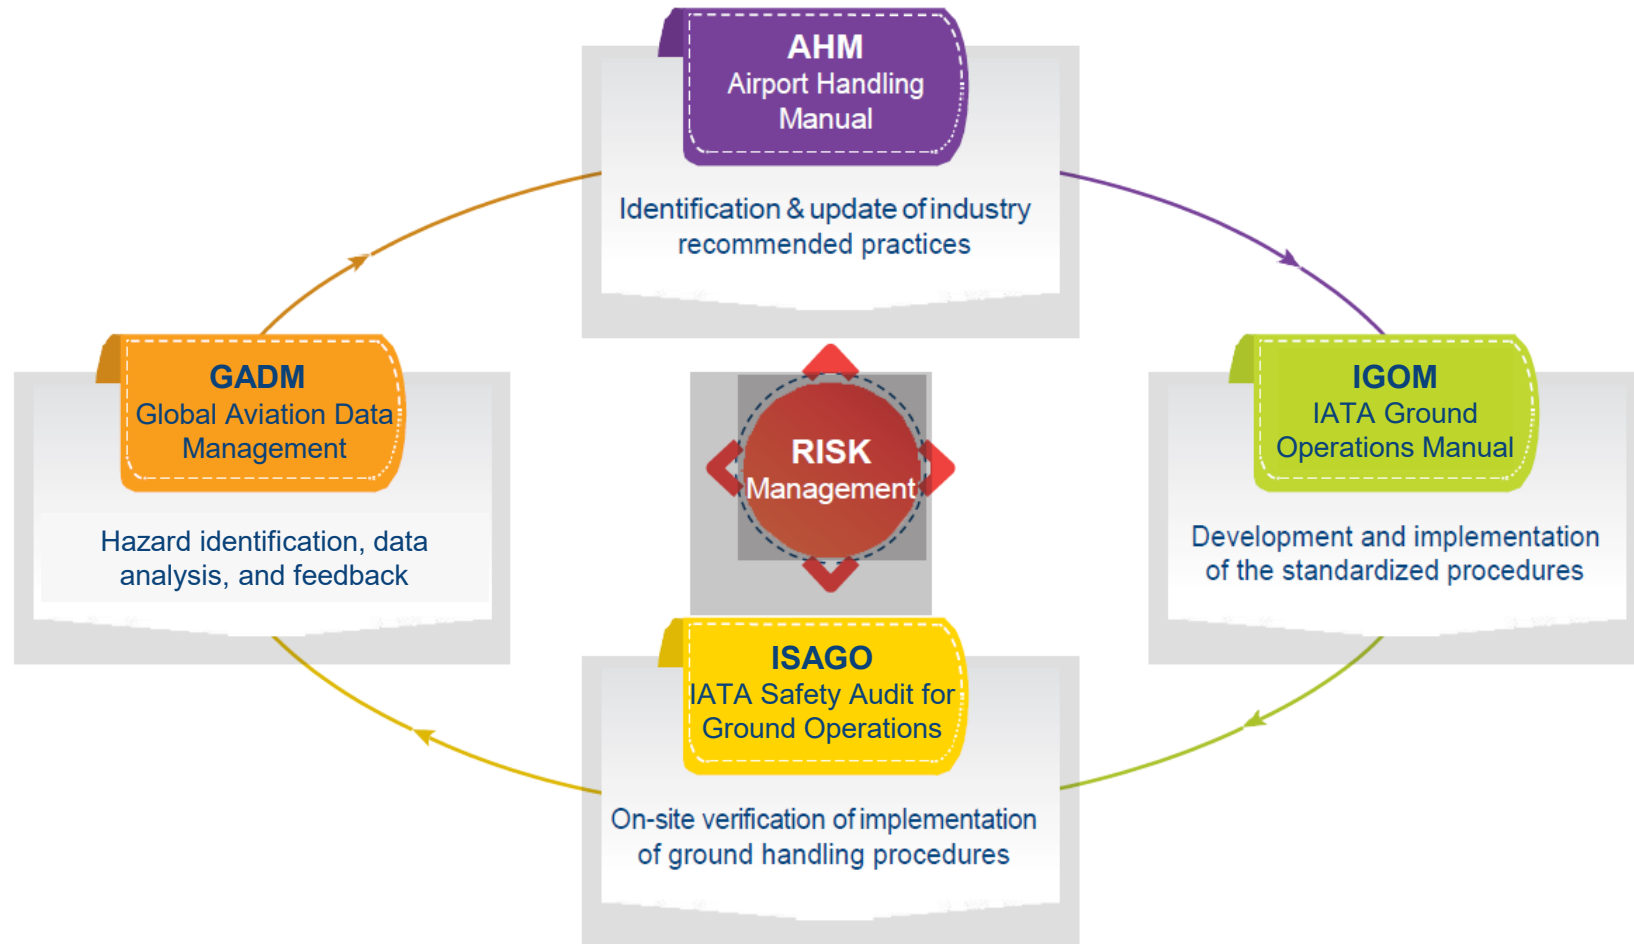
AHM
Airport Handling Manual

Identification & update of industry recommended practices

GADM
Global Aviation Data Management

Hazard identification, data analysis, and feedback

RISK
Management

IGOM
IATA Ground Operations Manual

Development and implementation of the standardized procedures

ISAGO
IATA Safety Audit for Ground Operations

On-site verification of implementation of ground handling procedures